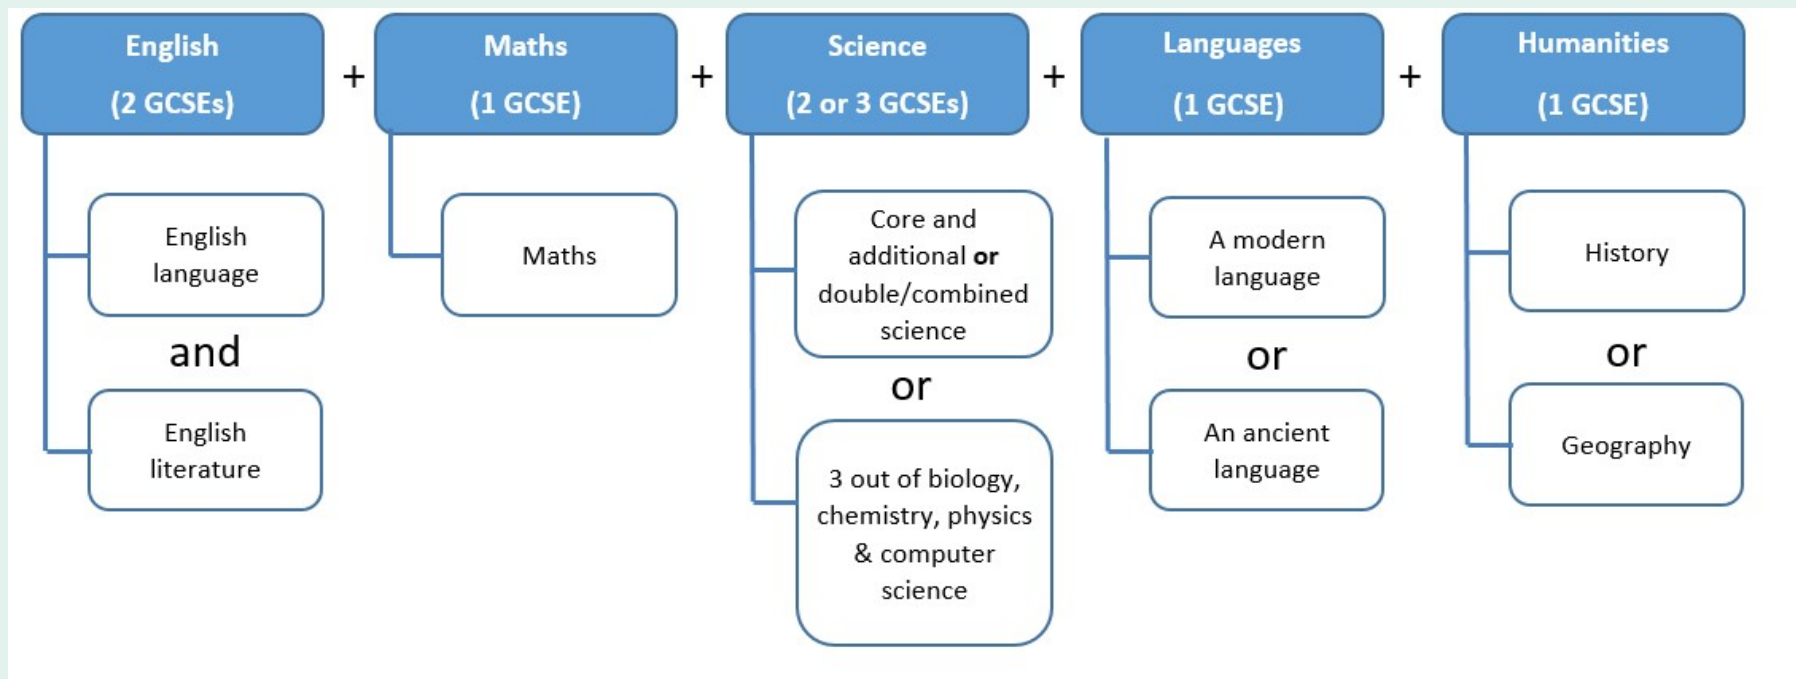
English
(2 GCSEs)

+

Maths
(1 GCSE)

+

Science
(2 or 3 GCSEs)

+

Languages
(1 GCSE)

+

Humanities
(1 GCSE)

English language

and

English literature

Maths

Core and additional **or** double/combined science

or

3 out of biology, chemistry, physics & computer science

A modern language

or

An ancient language

History

or

Geography